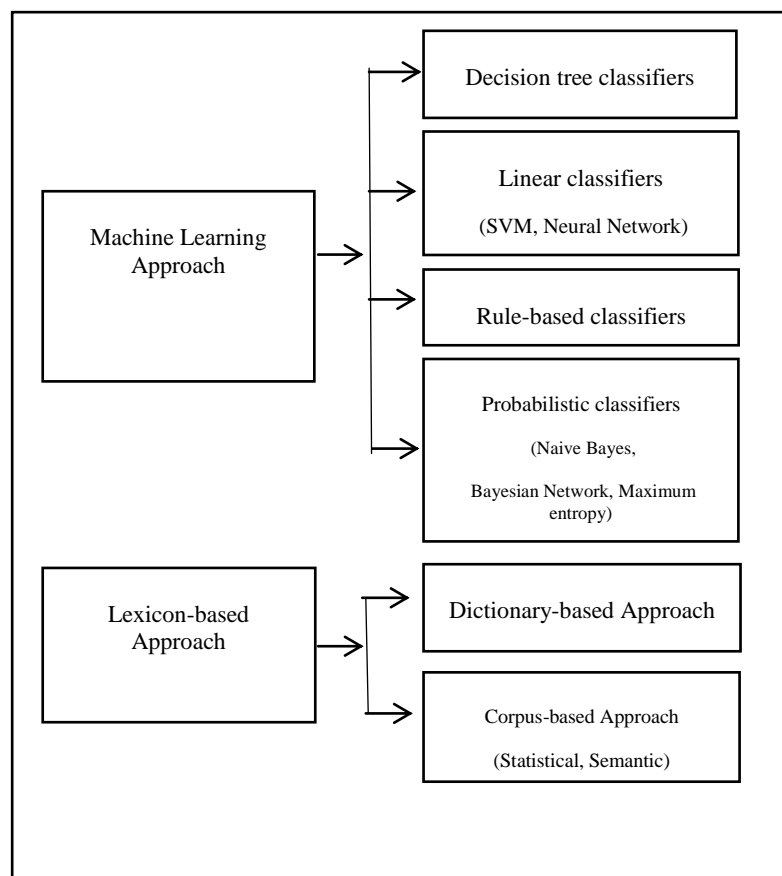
Machine Learning Approach

Decision tree classifiers

Linear classifiers

(SVM, Neural Network)

Rule-based classifiers

Probabilistic classifiers

(Naive Bayes,

Bayesian Network, Maximum entropy)

Lexicon-based Approach

Dictionary-based Approach

Corpus-based Approach

(Statistical, Semantic)